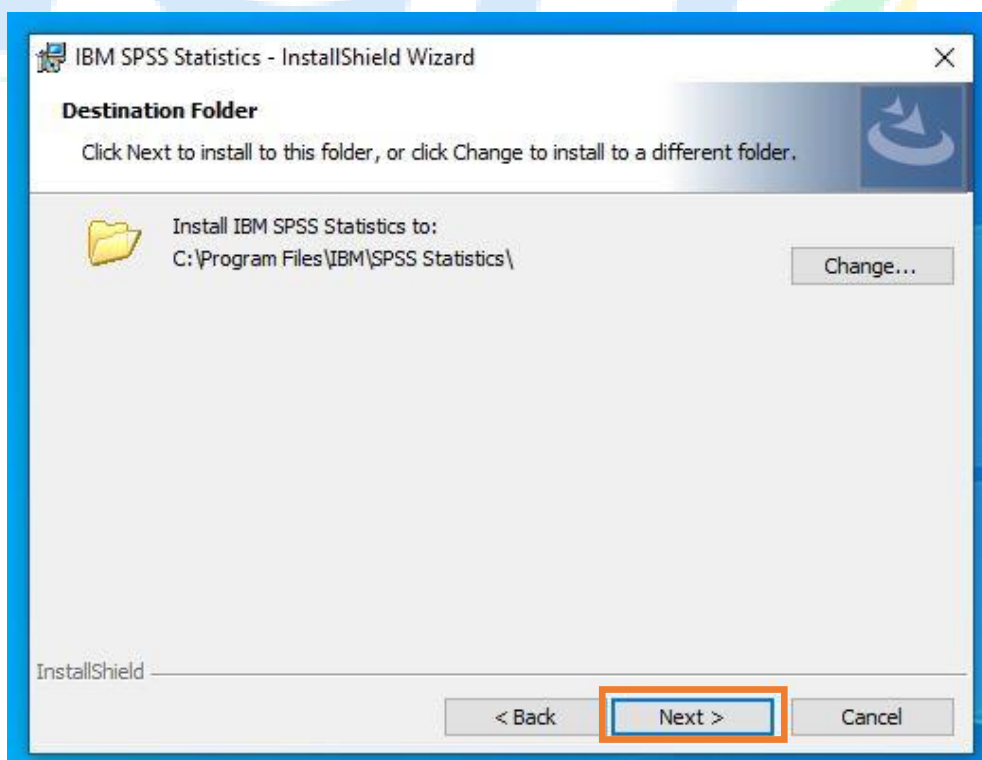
IBM SPSS Statistics - InstallShield Wizard

Destination Folder

Click Next to install to this folder, or click Change to install to a different folder.

Install IBM SPSS Statistics to:
C:\Program Files\IBM\SPSS Statistics\

Change...

InstallShield

< Back

Next >

Cancel